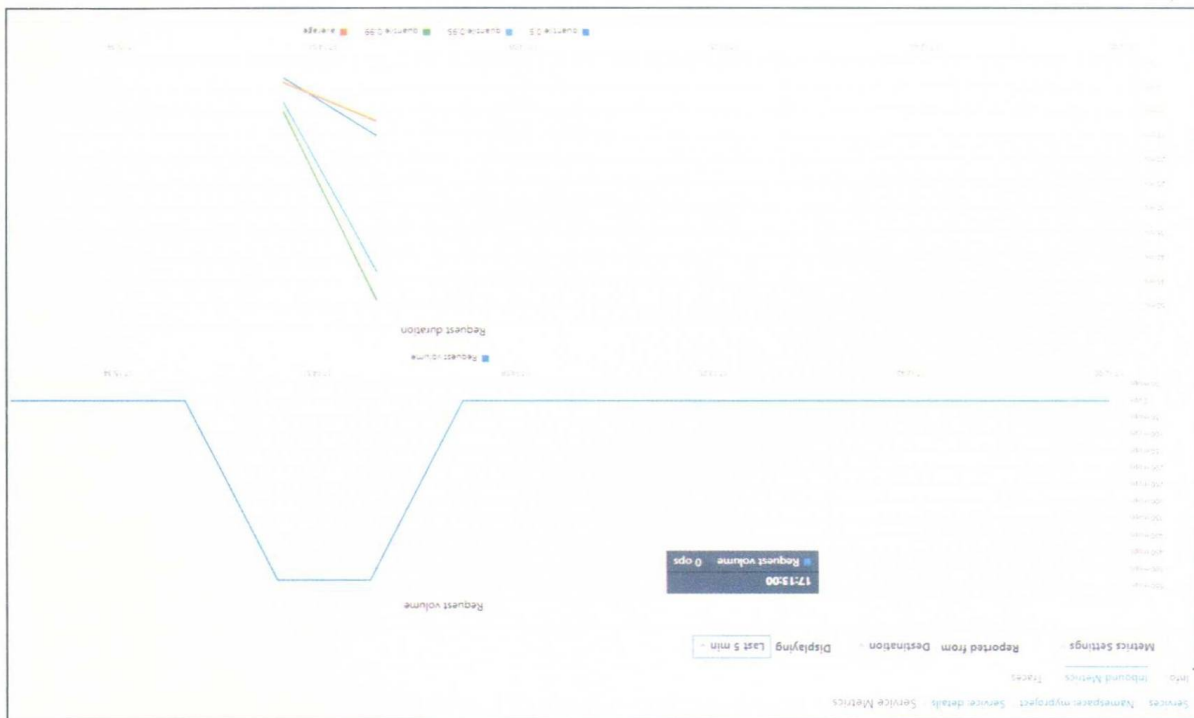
Services Namespace: myproject Service details Service Metrics

Info Inbound Metrics Traces

Metrics Settings Reported from Destination Displaying Last 5 min

Request volume

17:13:00

Request volume 0 ops

Request volume

Request duration

quantile 0.5 quantile 0.95 quantile 0.99 average